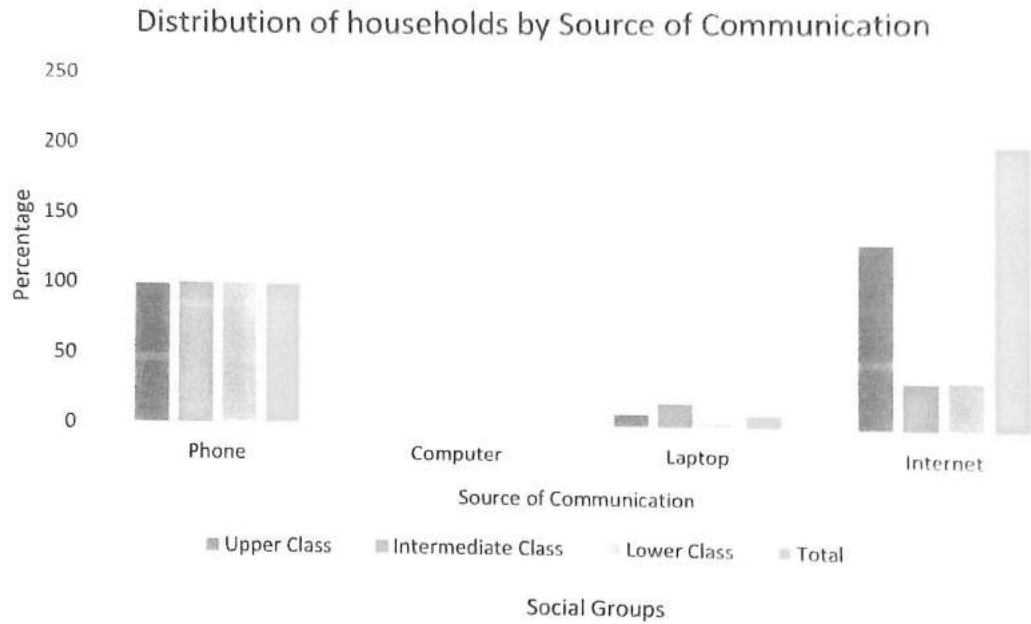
Distribution of households by Source of Communication

250
200
150
100
50
0

Percentage

Phone
Computer
Laptop
Internet

Source of Communication

Upper Class
Intermediate Class
Lower Class
Total

Social Groups